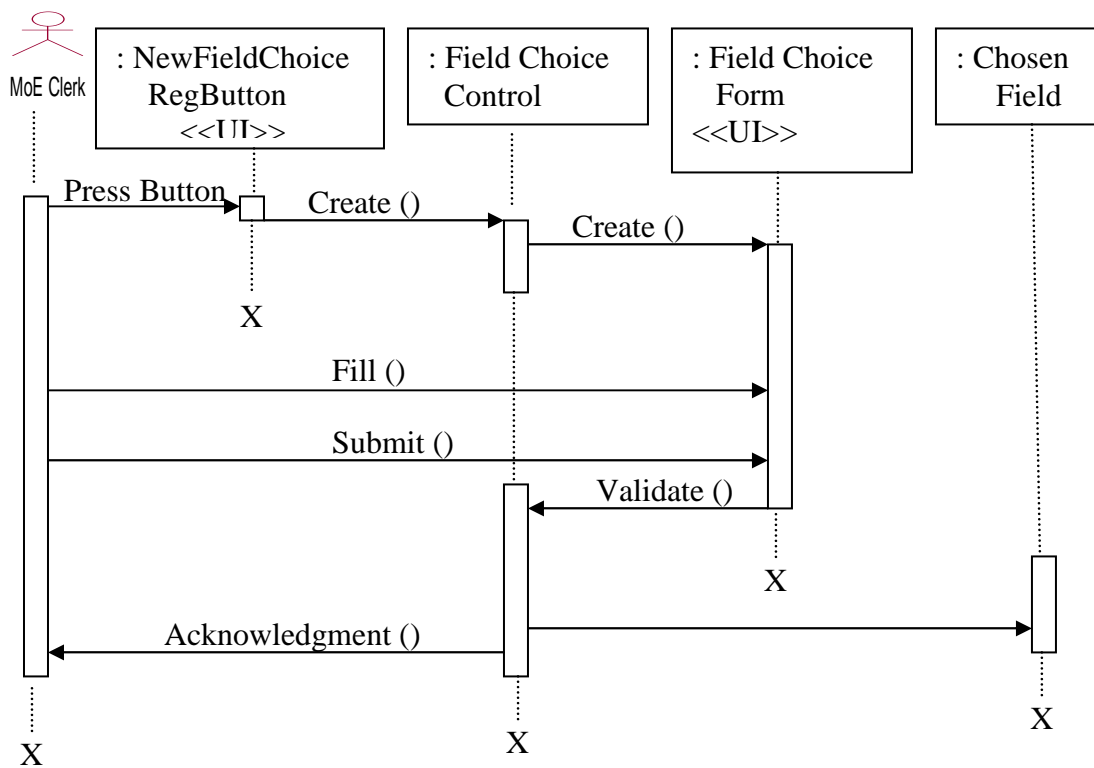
MoE Clerk

: NewFieldChoice RegButton <<UI>>

: Field Choice Control

: Field Choice Form <<UI>>

: Chosen Field

Press Button

Create ()

Create ()

X

Fill ()

Submit ()

Validate ()

X

Acknowledgment ()

X

X

X